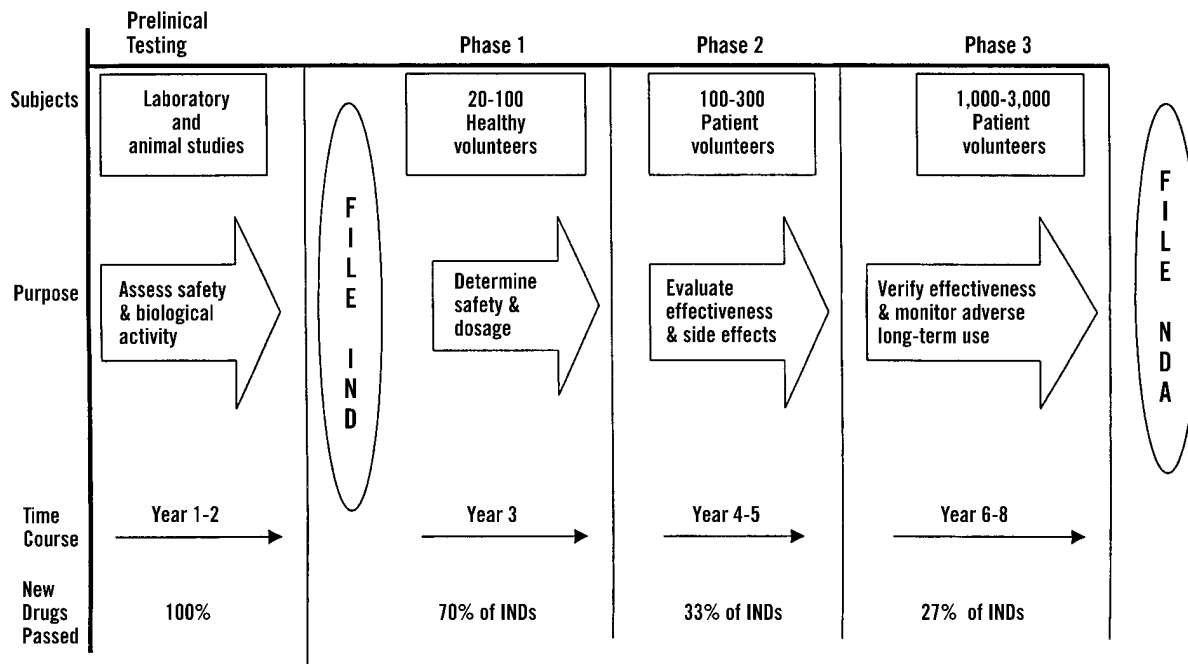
| | Prelinical Testing | | Phase 1 | Phase 2 | Phase 3 | |
|---|---|---|---|---|---|---|
| Subjects | Laboratory and animal studies | FILE IND | 20-100 Healthy volunteers | 100-300 Patient volunteers | 1,000-3,000 Patient volunteers | FILE NDA |
| Purpose | Assess safety & biological activity | | Determine safety & dosage | Evaluate effectiveness & side effects | Verify effectiveness & monitor adverse long-term use | |
| Time Course | Year 1-2 | | Year 3 | Year 4-5 | Year 6-8 | |
| New Drugs Passed | 100% | | 70% of INDs | 33% of INDs | 27% of INDs | |